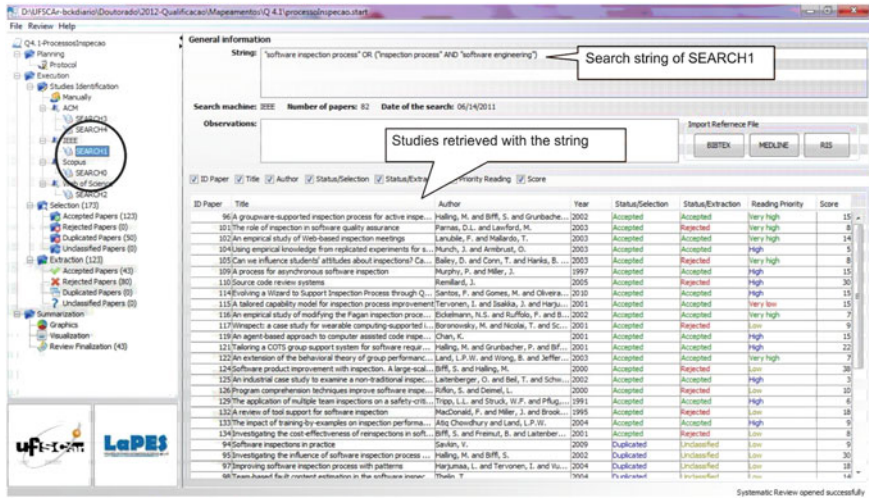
D:\UFSCAr-bckdiario\Doutorado\2012-Qualificacao\Mapeamentos\Q 4.1\processoInspecao.start

File Review Help

Q4.1-ProcessosInspecao
Planning
Protocol
Execution
Studies Identification
Manually
ACM
SEARCH3
SEARCH4
IEEE
SEARCH1
Scopus
SEARCH0
Web of Science
SEARCH2
Selection (173)
Accepted Papers (123)
Rejected Papers (0)
Duplicated Papers (50)
Unclassified Papers (0)
Extraction (123)
Accepted Papers (43)
Rejected Papers (80)
Duplicated Papers (0)
Unclassified Papers (0)
Summarization
Graphics
Visualization
Review Finalization (43)

ufscar LaPES

General information

String: "software inspection process" OR ("inspection process" AND "software engineering")

Search string of SEARCH1

Search machine: IEEE Number of papers: 82 Date of the search: 06/14/2011

Observations:

Studies retrieved with the string

Import Reference File
BIBTEX MEDLINE RIS

ID Paper Title Author Status/Selection Status/Extraction Priority Reading Score

| ID Paper | Title | Author | Year | Status/Selection | Status/Extraction | Reading Priority | Score |
|---|---|---|---|---|---|---|---|
| 96 | A groupware-supported inspection process for active inspe... | Halling, M. and Biffl, S. and Grunbache... | 2002 | Accepted | Accepted | Very high | 15 |
| 101 | The role of inspection in software quality assurance | Parnas, D.L. and Lawford, M. | 2003 | Accepted | Rejected | Very high | 8 |
| 102 | An empirical study of Web-based inspection meetings | Lanubile, F. and Mallardo, T. | 2003 | Accepted | Accepted | Very high | 14 |
| 104 | Using empirical knowledge from replicated experiments for s... | Munch, J. and Armbrust, O. | 2003 | Accepted | Accepted | High | 5 |
| 105 | Can we influence students' attitudes about inspections? Ca... | Bailey, D. and Conn, T. and Hanks, B. ... | 2003 | Accepted | Rejected | Very high | 8 |
| 109 | A process for asynchronous software inspection | Murphy, P. and Miller, J. | 1997 | Accepted | Accepted | High | 15 |
| 110 | Source code review systems | Remillard, J. | 2005 | Accepted | Rejected | High | 30 |
| 114 | Evolving a Wizard to Support Inspection Process through Q... | Santos, F. and Gomes, M. and Oliveira... | 2010 | Accepted | Accepted | High | 15 |
| 115 | A tailored capability model for inspection process improvement | Tervonen, I. and Iisakka, J. and Harju... | 2001 | Accepted | Accepted | Very low | 15 |
| 116 | An empirical study of modifying the Fagan inspection proce... | Eickelmann, N.S. and Ruffolo, F. and B... | 2002 | Accepted | Accepted | Very high | 7 |
| 117 | Winspect: a case study for wearable computing-supported i... | Boronowsky, M. and Nicolai, T. and Sc... | 2001 | Accepted | Rejected | Low | 9 |
| 119 | An agent-based approach to computer assisted code inspe... | Chan, K. | 2001 | Accepted | Accepted | High | 15 |
| 121 | Tailoring a COTS group support system for software requir... | Halling, M. and Grunbacher, P. and Bif... | 2001 | Accepted | Accepted | High | 22 |
| 122 | An extension of the behavioral theory of group performanc... | Land, L.P.W. and Wong, B. and Jeffer... | 2003 | Accepted | Accepted | Very high | 7 |
| 124 | Software product improvement with inspection. A large-scal... | Biffl, S. and Halling, M. | 2000 | Accepted | Rejected | Low | 38 |
| 125 | An industrial case study to examine a non-traditional inspec... | Laitenberger, O. and Beil, T. and Schw... | 2002 | Accepted | Rejected | High | 3 |
| 126 | Program comprehension techniques improve software inspe... | Rifkin, S. and Deimel, L. | 2000 | Accepted | Rejected | Low | 10 |
| 129 | The application of multiple team inspections on a safety-crit... | Tripp, L.L. and Struck, W.F. and Pflug,... | 1991 | Accepted | Accepted | High | 6 |
| 132 | A review of tool support for software inspection | MacDonald, F. and Miller, J. and Brook... | 1995 | Accepted | Rejected | Low | 18 |
| 133 | The impact of training-by-examples on inspection performa... | Atiq Chowdhury and Land, L.P.W. | 2004 | Accepted | Accepted | High | 8 |
| 134 | Investigating the cost-effectiveness of reinspections in soft... | Biffl, S. and Freimut, B. and Laitenber... | 2001 | Accepted | Rejected | Low | 8 |
| 94 | Software inspections in practice | Savkin, V. | 2009 | Duplicated | Unclassified | Low | 9 |
| 95 | Investigating the influence of software inspection process ... | Halling, M. and Biffl, S. | 2002 | Duplicated | Unclassified | Low | 30 |
| 97 | Improving software inspection process with patterns | Harjumaa, L. and Tervonen, I. and Vu... | 2004 | Duplicated | Unclassified | Low | 18 |
| 98 | Team-based fault content estimation in the software inspec... | Thelin, T. | 2004 | Duplicated | Unclassified | Low | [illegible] |

Systematic Review opened successfully